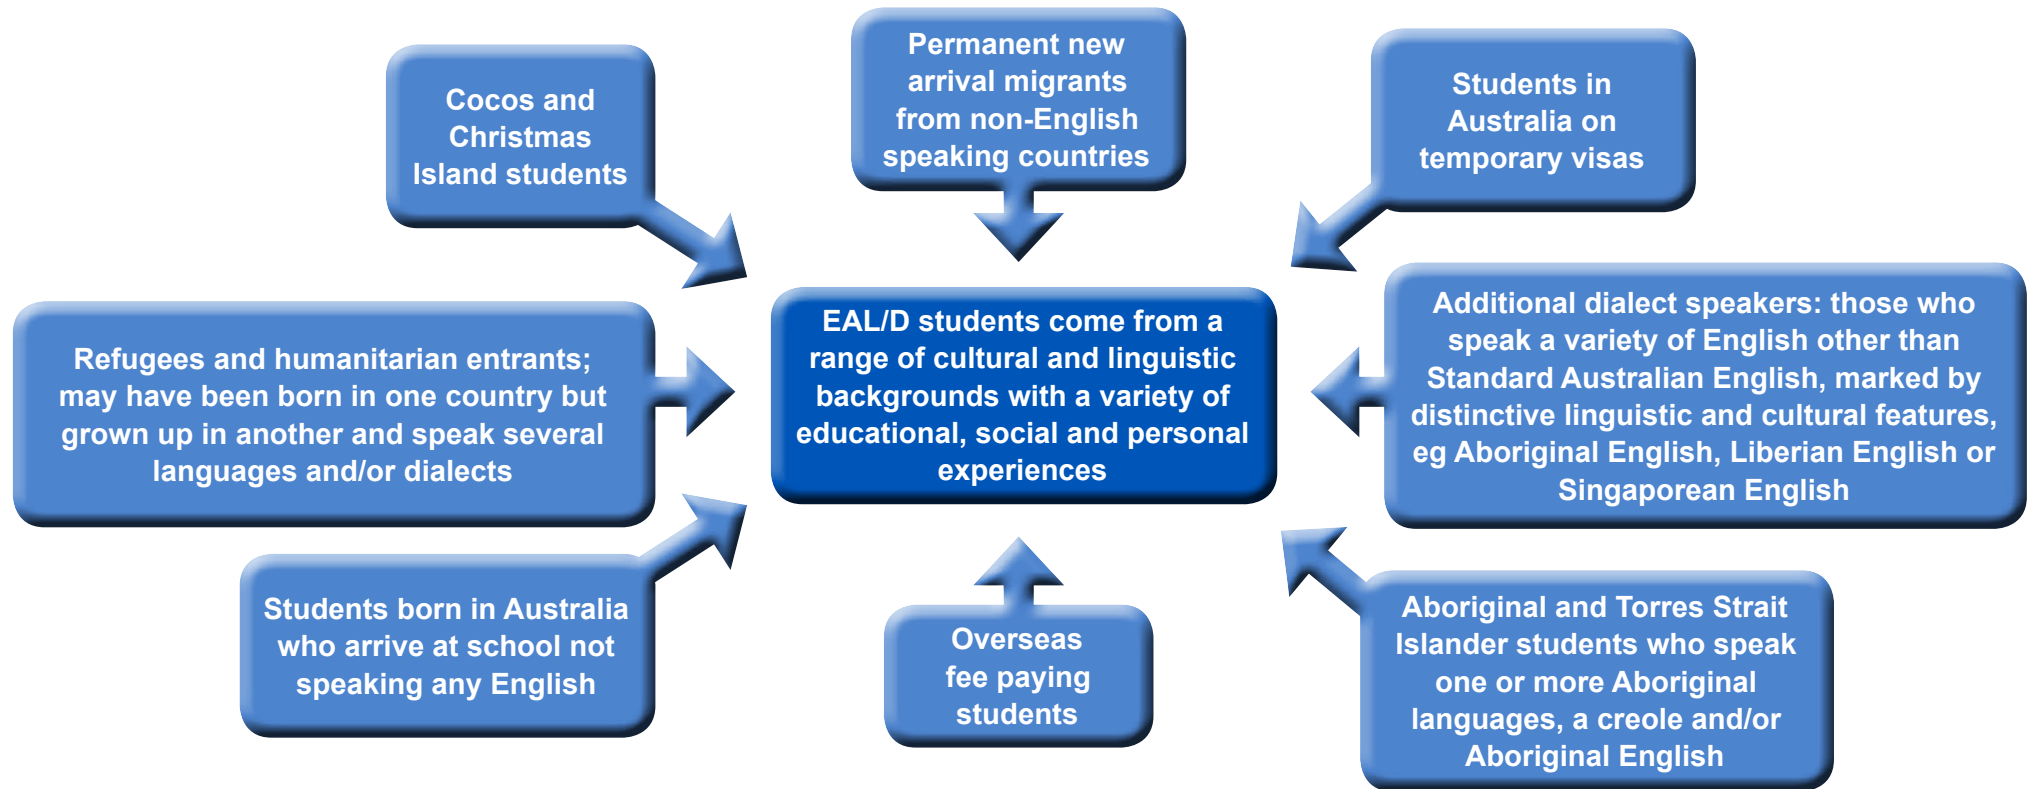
Cocos and Christmas Island students

Permanent new arrival migrants from non-English speaking countries

Students in Australia on temporary visas

Refugees and humanitarian entrants; may have been born in one country but grown up in another and speak several languages and/or dialects

EAL/D students come from a range of cultural and linguistic backgrounds with a variety of educational, social and personal experiences

Additional dialect speakers: those who speak a variety of English other than Standard Australian English, marked by distinctive linguistic and cultural features, eg Aboriginal English, Liberian English or Singaporean English

Students born in Australia who arrive at school not speaking any English

Overseas fee paying students

Aboriginal and Torres Strait Islander students who speak one or more Aboriginal languages, a creole and/or Aboriginal English